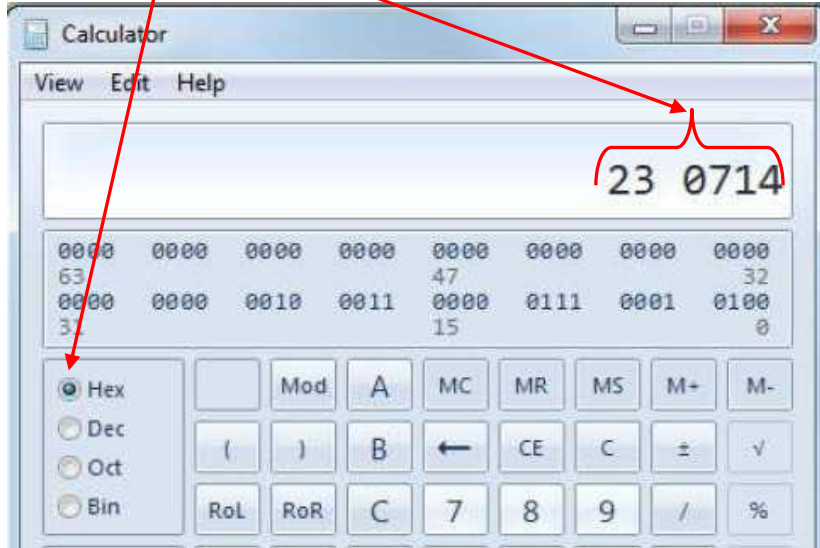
Calculator

View Edit Help

23 0714

0000 0000 0000 0000 0000 0000 0000 0000
63 47 32
0000 0000 0010 0011 0000 0111 0001 0100
31 15 0

Hex
Dec
Oct
Bin

Mod A MC MR MS M+ M-
( ) B ← CE C ± √
RoL RoR C 7 8 9 / %